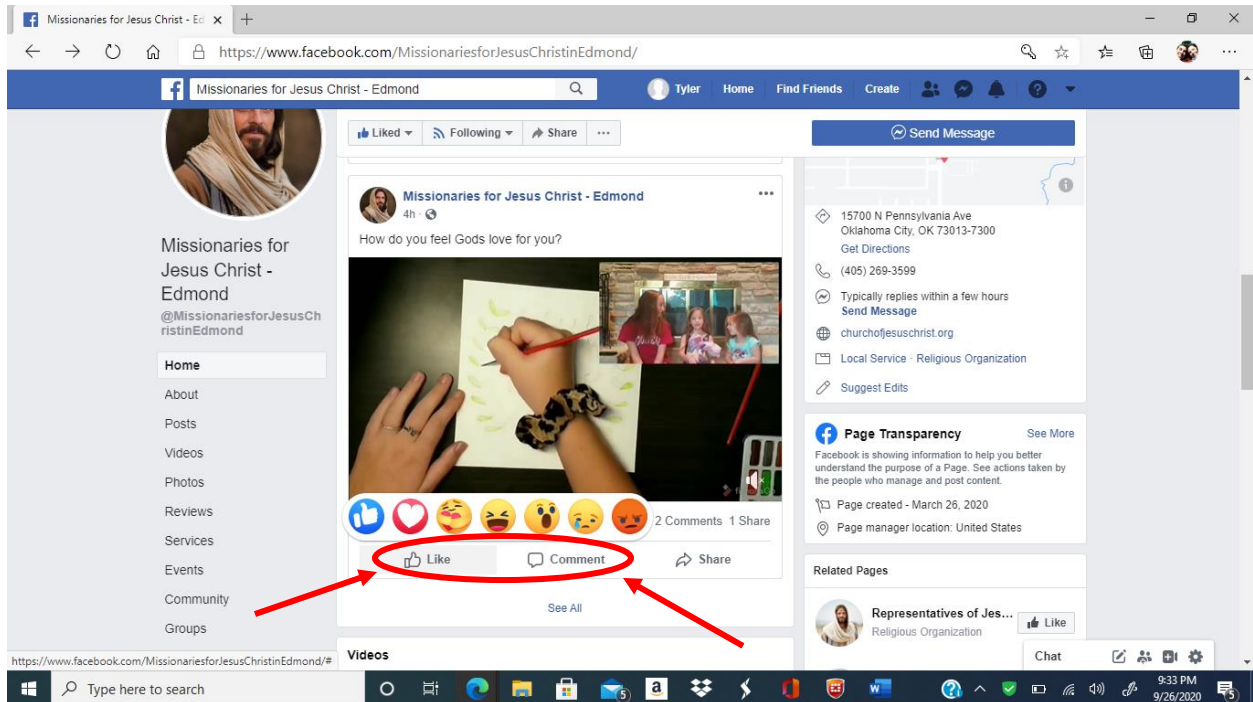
Missionaries for Jesus Christ - Ed ×

https://www.facebook.com/MissionariesforJesusChristinEdmond/

Missionaries for Jesus Christ - Edmond

Tyler Home Find Friends Create

Liked ▾ Following ▾ Share ···

Send Message

Missionaries for Jesus Christ - Edmond

@MissionariesforJesusChristinEdmond

Home
About
Posts
Videos
Photos
Reviews
Services
Events
Community
Groups

Missionaries for Jesus Christ - Edmond
4h ·
How do you feel Gods love for you?

2 Comments 1 Share

Like Comment Share

See All

Videos

15700 N Pennsylvania Ave
Oklahoma City, OK 73013-7300
Get Directions

(405) 269-3599

Typically replies within a few hours
Send Message

churchofjesuschrist.org

Local Service · Religious Organization

Suggest Edits

Page Transparency See More

Facebook is showing information to help you better understand the purpose of a Page. See actions taken by the people who manage and post content.

Page created - March 26, 2020

Page manager location: United States

Related Pages

Representatives of Jes...
Religious Organization
Like

Chat

https://www.facebook.com/MissionariesforJesusChristinEdmond/#

Type here to search

5

9:33 PM
9/26/2020